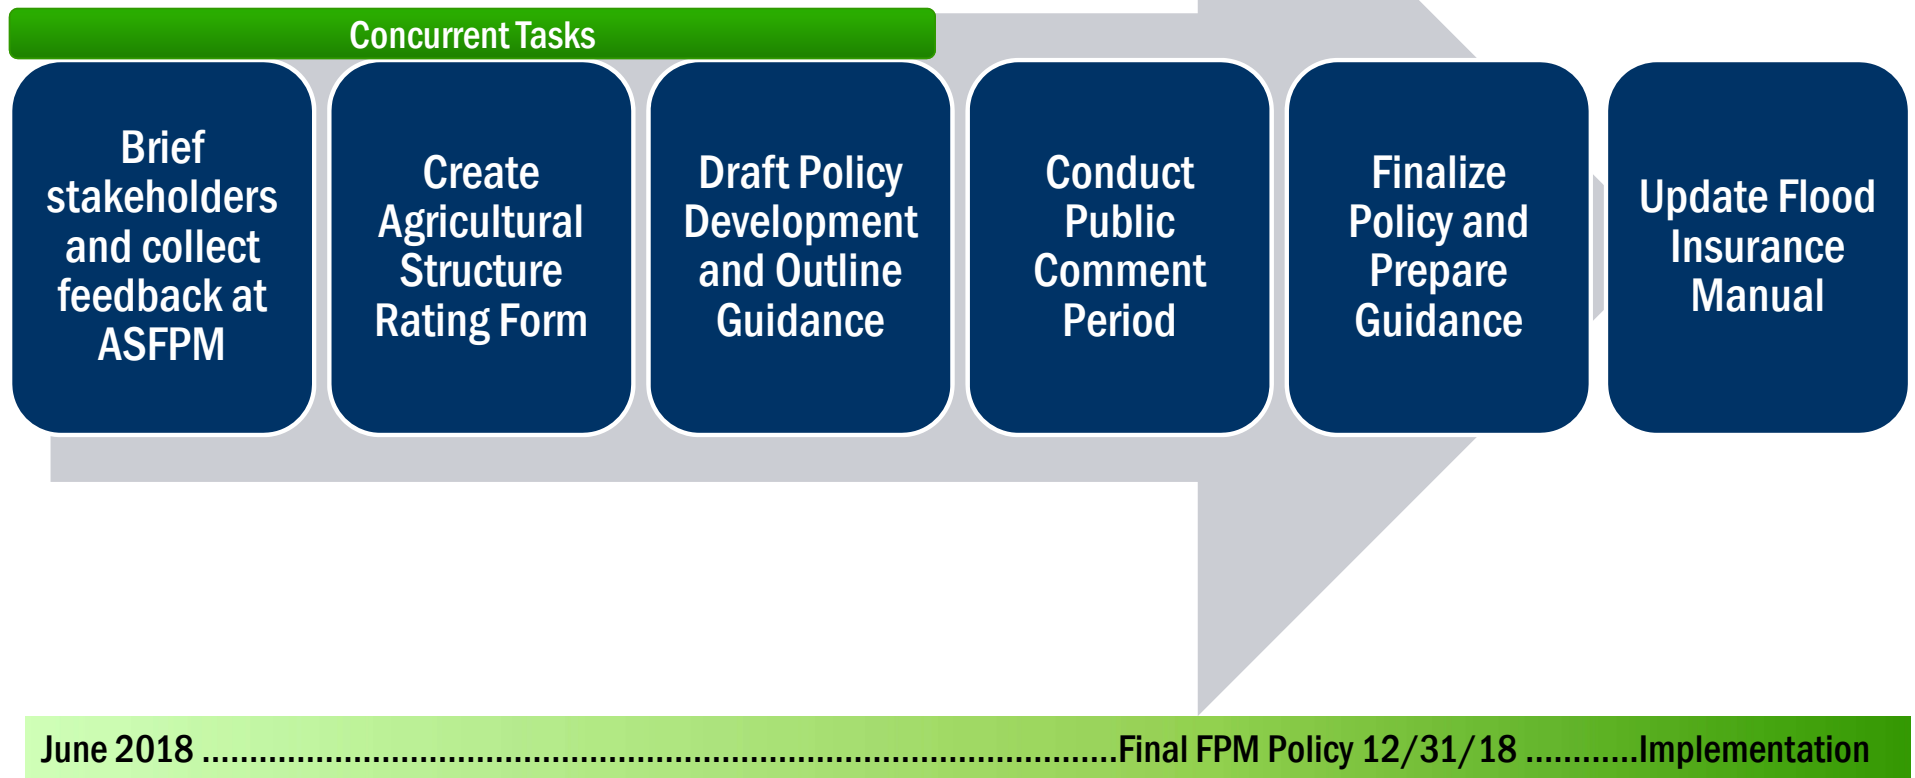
Concurrent Tasks

Brief stakeholders and collect feedback at ASFPM

Create Agricultural Structure Rating Form

Draft Policy Development and Outline Guidance

Conduct Public Comment Period

Finalize Policy and Prepare Guidance

Update Flood Insurance Manual

June 2018 ..........................................................................................Final FPM Policy 12/31/18 ..........Implementation